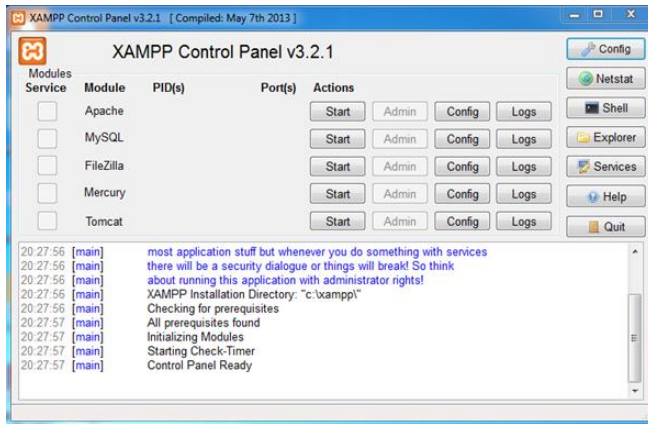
XAMPP Control Panel v3.2.1 [ Compiled: May 7th 2013 ]

XAMPP Control Panel v3.2.1

Config
Netstat
Shell
Explorer
Services
Help
Quit

| Modules Service | Module | PID(s) | Port(s) | Actions | | | |
|---|---|---|---|---|---|---|---|
| | Apache | | | Start | Admin | Config | Logs |
| | MySQL | | | Start | Admin | Config | Logs |
| | FileZilla | | | Start | Admin | Config | Logs |
| | Mercury | | | Start | Admin | Config | Logs |
| | Tomcat | | | Start | Admin | Config | Logs |

20:27:56 [main] most application stuff but whenever you do something with services
20:27:56 [main] there will be a security dialogue or things will break! So think
20:27:56 [main] about running this application with administrator rights!
20:27:56 [main] XAMPP Installation Directory: "c:\xampp\"
20:27:56 [main] Checking for prerequisites
20:27:57 [main] All prerequisites found
20:27:57 [main] Initializing Modules
20:27:57 [main] Starting Check-Timer
20:27:57 [main] Control Panel Ready